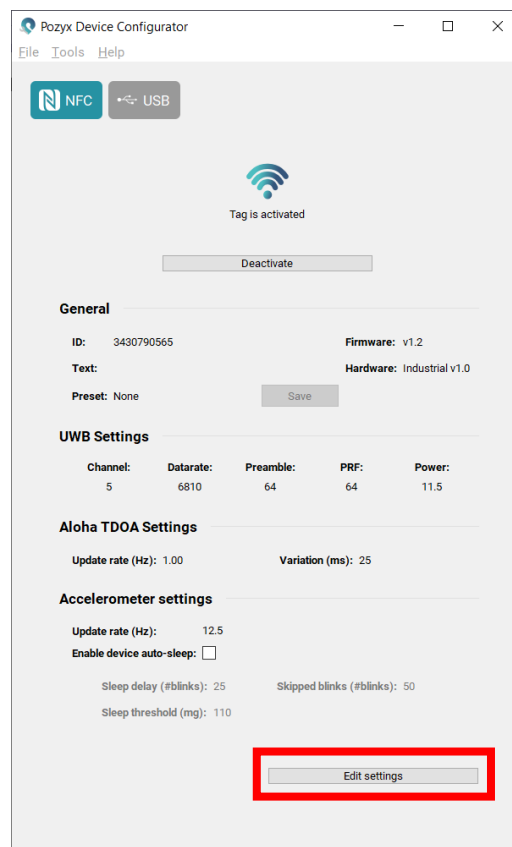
Pozyx Device Configurator

File Tools Help

NFC USB

Tag is activated

Deactivate

General

ID: 3430790565

Firmware: v1.2

Text:

Hardware: Industrial v1.0

Preset: None

Save

UWB Settings

| Channel: | Datarate: | Preamble: | PRF: | Power: |
|---|---|---|---|---|
| 5 | 6810 | 64 | 64 | 11.5 |

Aloha TDOA Settings

Update rate (Hz): 1.00

Variation (ms): 25

Accelerometer settings

Update rate (Hz): 12.5

Enable device auto-sleep:

Sleep delay (#blinks): 25

Skipped blinks (#blinks): 50

Sleep threshold (mg): 110

Edit settings